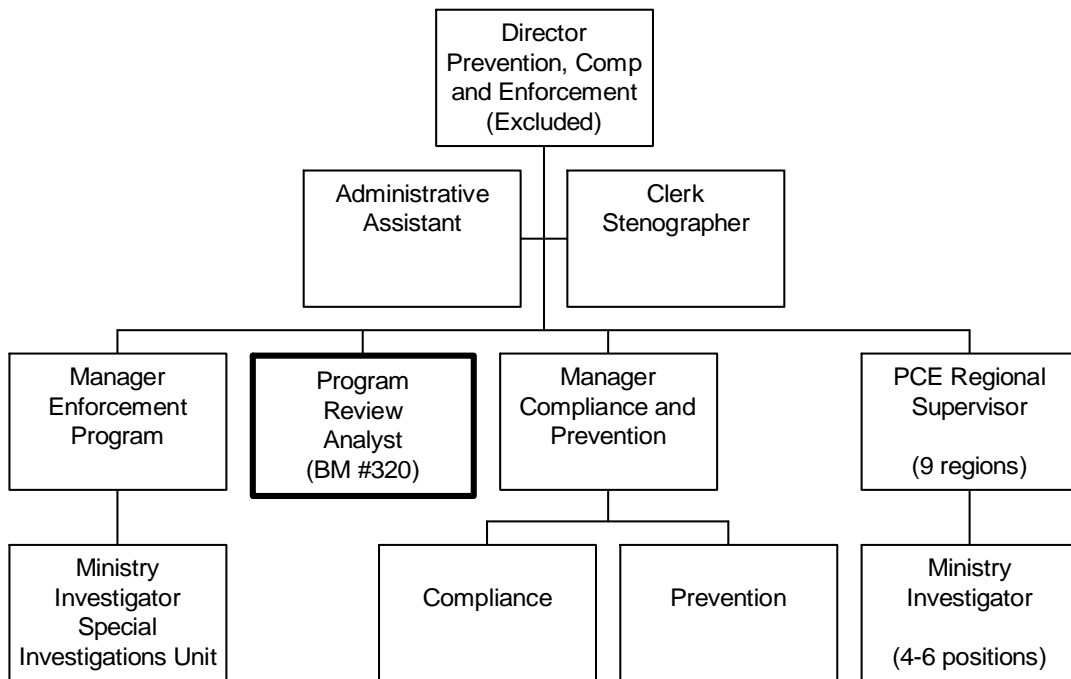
Director
Prevention, Comp
and Enforcement
(Excluded)

Administrative
Assistant

Clerk
Stenographer

Manager
Enforcement
Program

Program
Review
Analyst
(BM #320)

Manager
Compliance and
Prevention

PCE Regional
Supervisor

(9 regions)

Ministry
Investigator
Special
Investigations Unit

Compliance

Prevention

Ministry
Investigator

(4-6 positions)